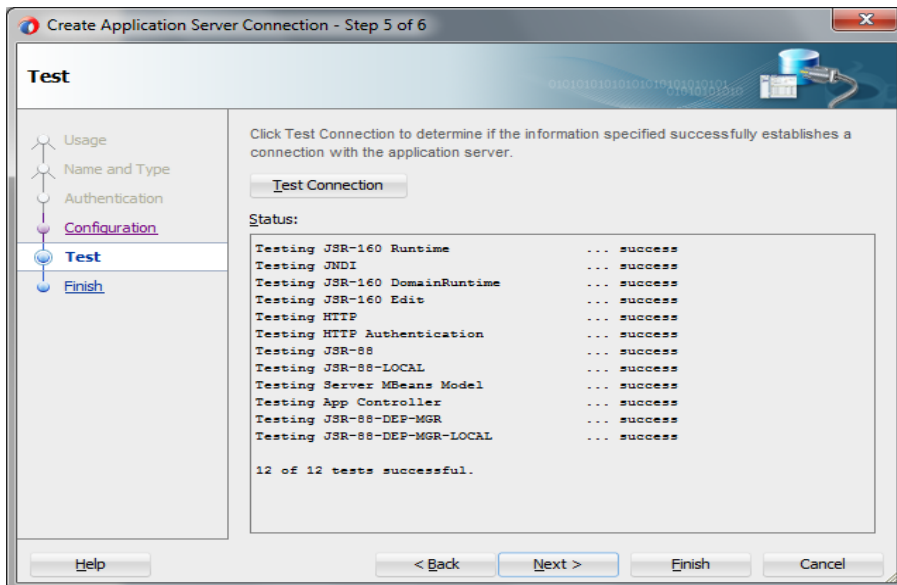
Create Application Server Connection - Step 5 of 6

Test

Usage
Name and Type
Authentication
Configuration
Test
Finish

Click Test Connection to determine if the information specified successfully establishes a connection with the application server.

Test Connection

Status:

Testing JSR-160 Runtime ... success
Testing JNDI ... success
Testing JSR-160 DomainRuntime ... success
Testing JSR-160 Edit ... success
Testing HTTP ... success
Testing HTTP Authentication ... success
Testing JSR-88 ... success
Testing JSR-88-LOCAL ... success
Testing Server MBeans Model ... success
Testing App Controller ... success
Testing JSR-88-DEP-MGR ... success
Testing JSR-88-DEP-MGR-LOCAL ... success

12 of 12 tests successful.

Help
< Back
Next >
Finish
Cancel